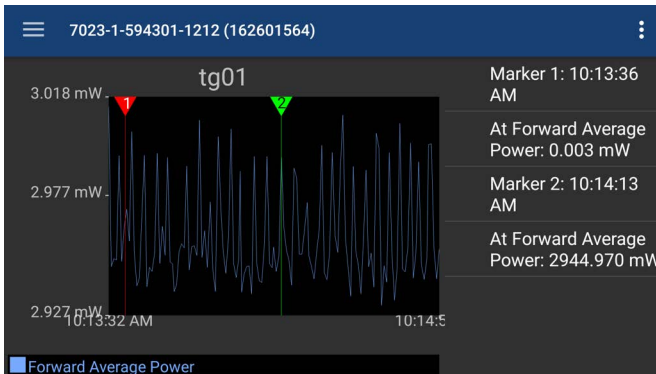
7023-1-594301-1212 (162601564)

tg01

3.018 mW

2.977 mW

2.927 mW

10:13:32 AM

10:14:5

1

2

Marker 1: 10:13:36 AM

At Forward Average Power: 0.003 mW

Marker 2: 10:14:13 AM

At Forward Average Power: 2944.970 mW

Forward Average Power